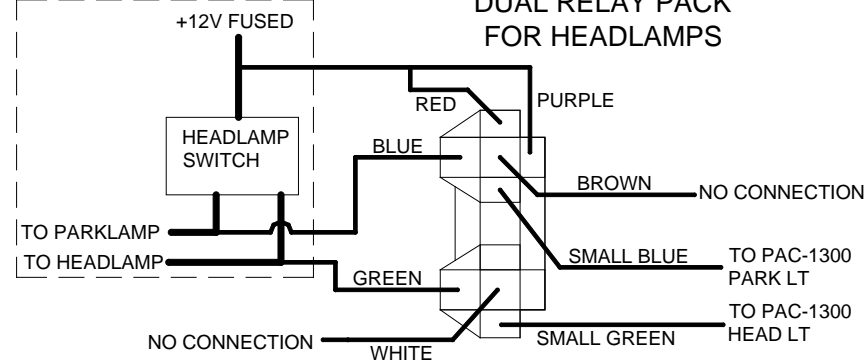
DUAL RELAY PACK
FOR HEADLAMPS

+12V FUSED

HEADLAMP SWITCH

RED

PURPLE

BLUE

BROWN

NO CONNECTION

TO PARKLAMP

TO HEADLAMP

SMALL BLUE

TO PAC-1300 PARK LT

GREEN

TO PAC-1300 HEAD LT

NO CONNECTION

SMALL GREEN

WHITE